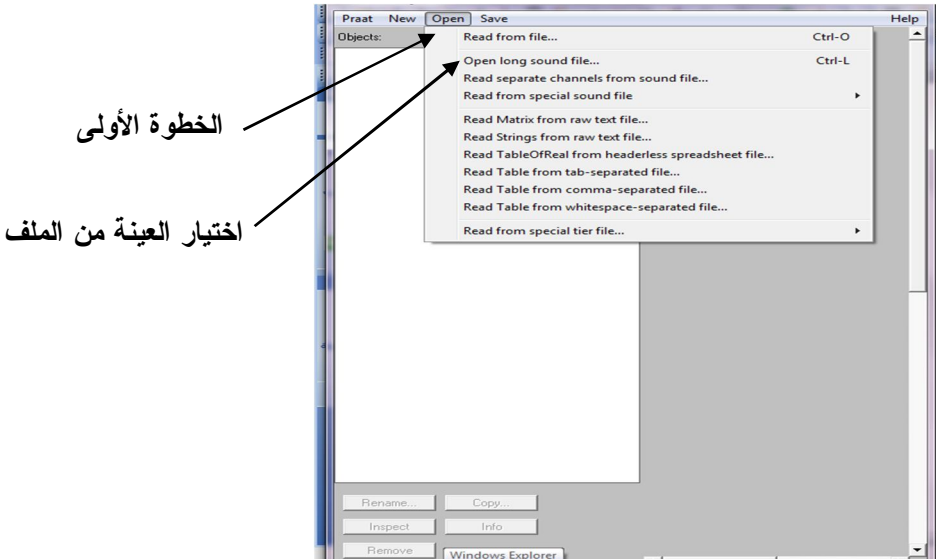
Praat New Open Save Help

Objects:

Read from file... Ctrl-O
Open long sound file... Ctrl-L
Read separate channels from sound file...
Read from special sound file
Read Matrix from raw text file...
Read Strings from raw text file...
Read TableOfReal from headerless spreadsheet file...
Read Table from tab-separated file...
Read Table from comma-separated file...
Read Table from whitespace-separated file...
Read from special tier file...

الخطوة الأولى

اختيار العينة من الملف

Rename... Copy...
Inspect Info
Remove Windows Explorer